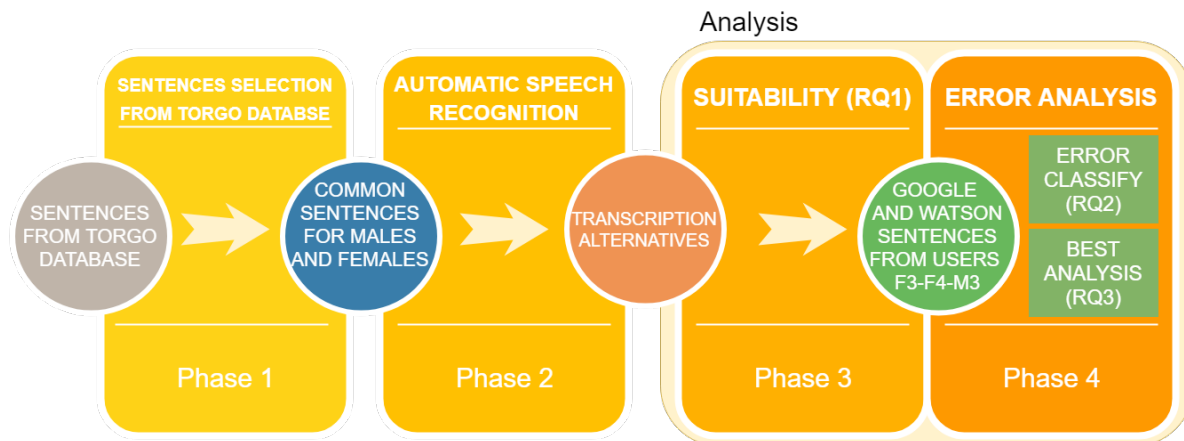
Analysis

SENTENCES SELECTION FROM TORGO DATABSE

SENTENCES FROM TORGO DATABASE

COMMON SENTENCES FOR MALES AND FEMALES

Phase 1

AUTOMATIC SPEECH RECOGNITION

TRANSCRIPTION ALTERNATIVES

Phase 2

SUITABILITY (RQ1)

GOOGLE AND WATSON SENTENCES FROM USERS F3-F4-M3

Phase 3

ERROR ANALYSIS

ERROR CLASSIFY (RQ2)

BEST ANALYSIS (RQ3)

Phase 4